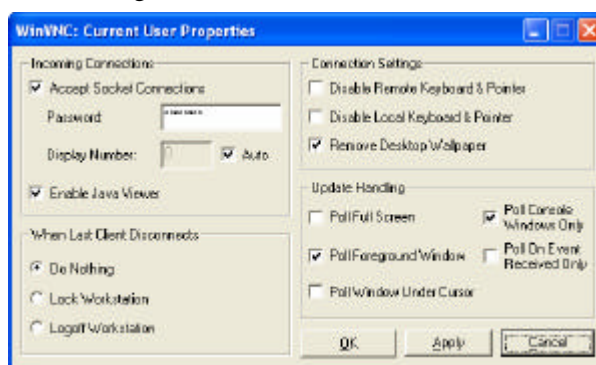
WinVNC: Current User Properties

Incoming Connections

Accept Socket Connections

Password: ******

Display Number: 0 Auto

Enable Java Viewer

When Last Client Disconnects

Do Nothing

Lock Workstation

Logoff Workstation

Connection Settings

Disable Remote Keyboard & Pointer

Disable Local Keyboard & Pointer

Remove Desktop Wallpaper

Update Handling

Poll Full Screen

Poll Console Windows Only

Poll Foreground Window

Poll On Event Received Only

Poll Window Under Cursor

OK

Apply

Cancel